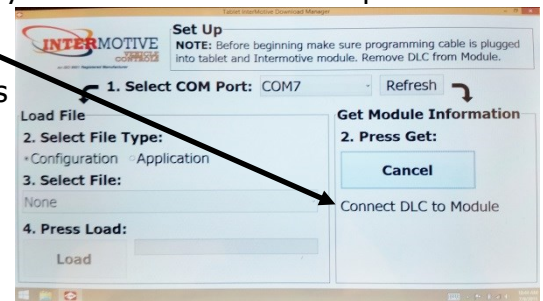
Tablet InterMotive Download Manager

INTERMOTIVE VEHICLE CONTROLS

Set Up
NOTE: Before beginning make sure programming cable is plugged into tablet and Intermotive module. Remove DLC from Module.

1. Select COM Port: COM7
Refresh

Load File
2. Select File Type:
Configuration Application
3. Select File:
None
4. Press Load:
Load

Get Module Information
2. Press Get:
Cancel
Connect DLC to Module